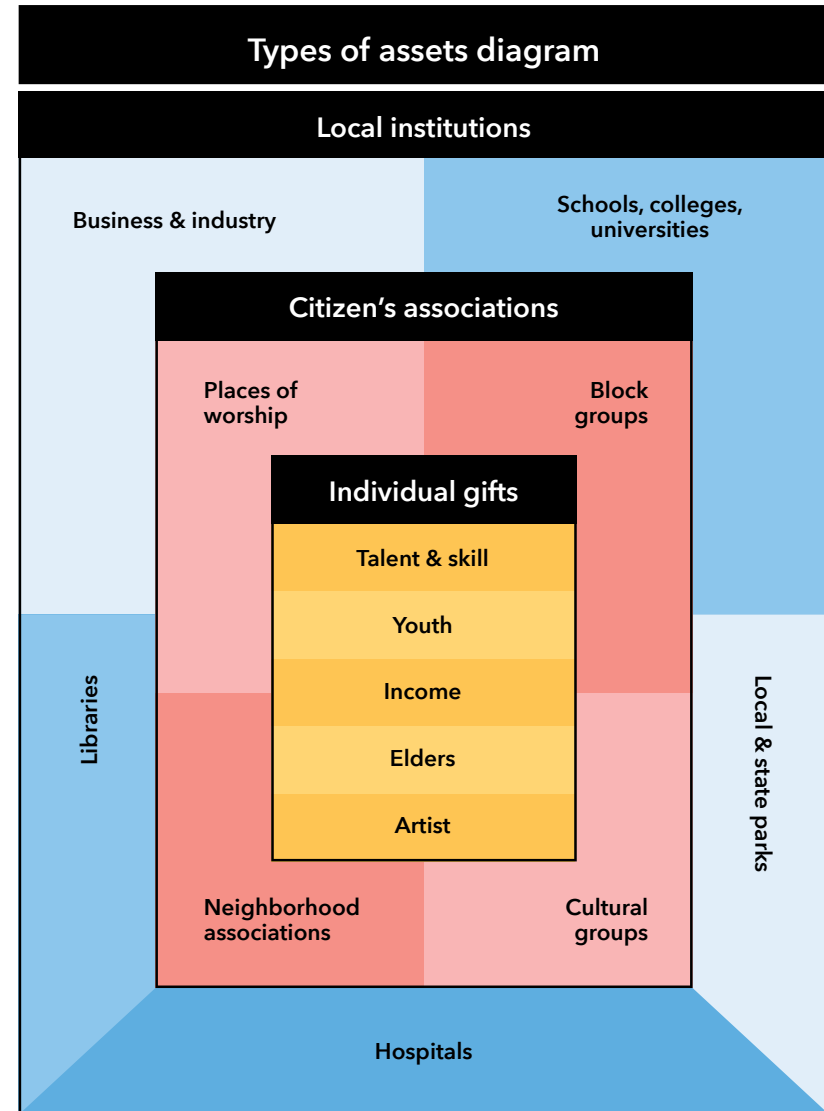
Types of assets diagram

Local institutions

Business & industry

Schools, colleges, universities

Citizen’s associations

Places of worship

Block groups

Individual gifts

Talent & skill

Youth

Income

Elders

Artist

Libraries

Local & state parks

Neighborhood associations

Cultural groups

Hospitals